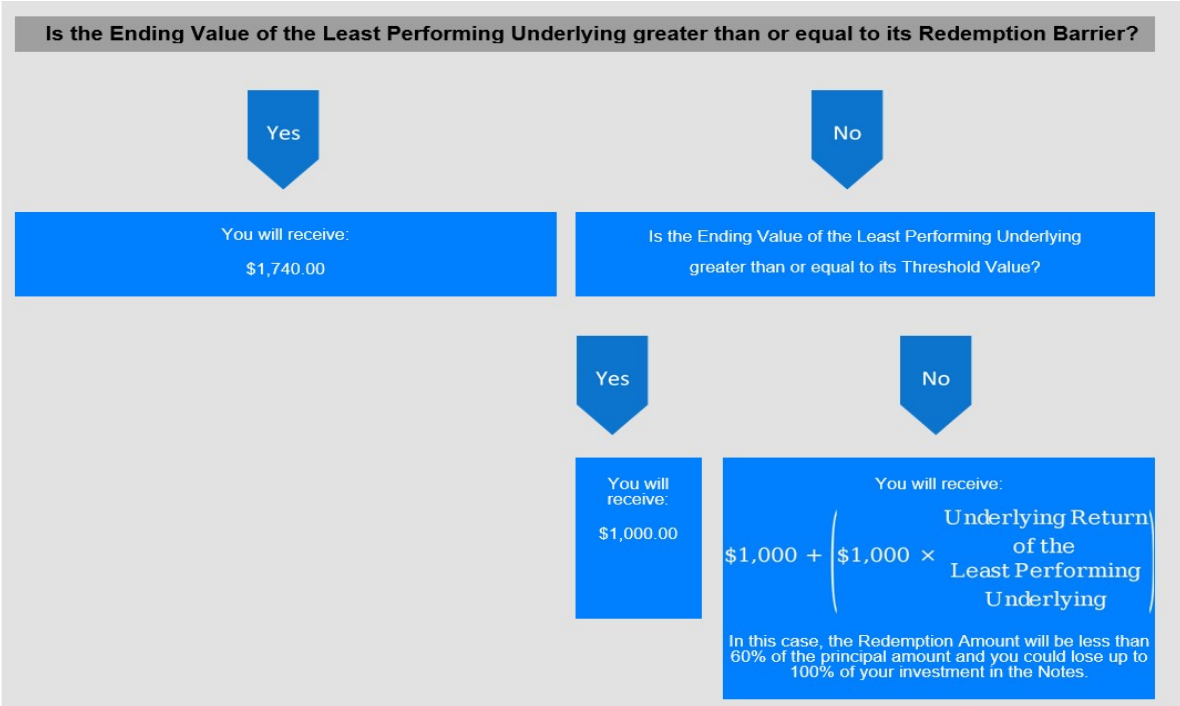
Is the Ending Value of the Least Performing Underlying greater than or equal to its Redemption Barrier?

Yes

No

You will receive:

$1,740.00

Is the Ending Value of the Least Performing Underlying greater than or equal to its Threshold Value?

Yes

No

You will receive:

$1,000.00

You will receive:

$\$1,000 + \left(\$1,000 \times \text{Underlying Return of the Least Performing Underlying}\right)$

In this case, the Redemption Amount will be less than 60% of the principal amount and you could lose up to 100% of your investment in the Notes.